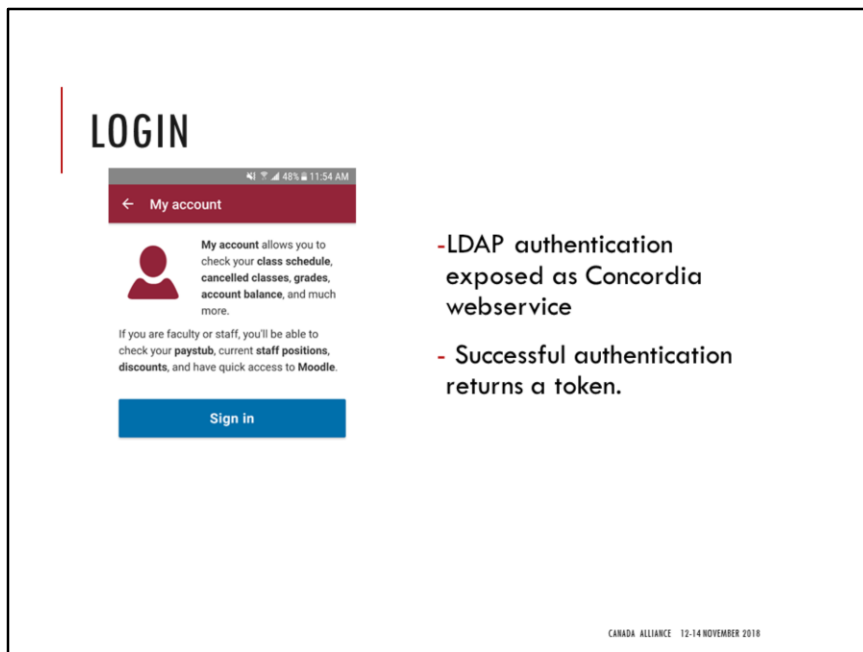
LOGIN

48% 11:54 AM

← My account

My account allows you to check your class schedule, cancelled classes, grades, account balance, and much more.

If you are faculty or staff, you'll be able to check your paystub, current staff positions, discounts, and have quick access to Moodle.

Sign in

-LDAP authentication exposed as Concordia webservice

- Successful authentication returns a token.

CANADA ALLIANCE 12-14 NOVEMBER 2018